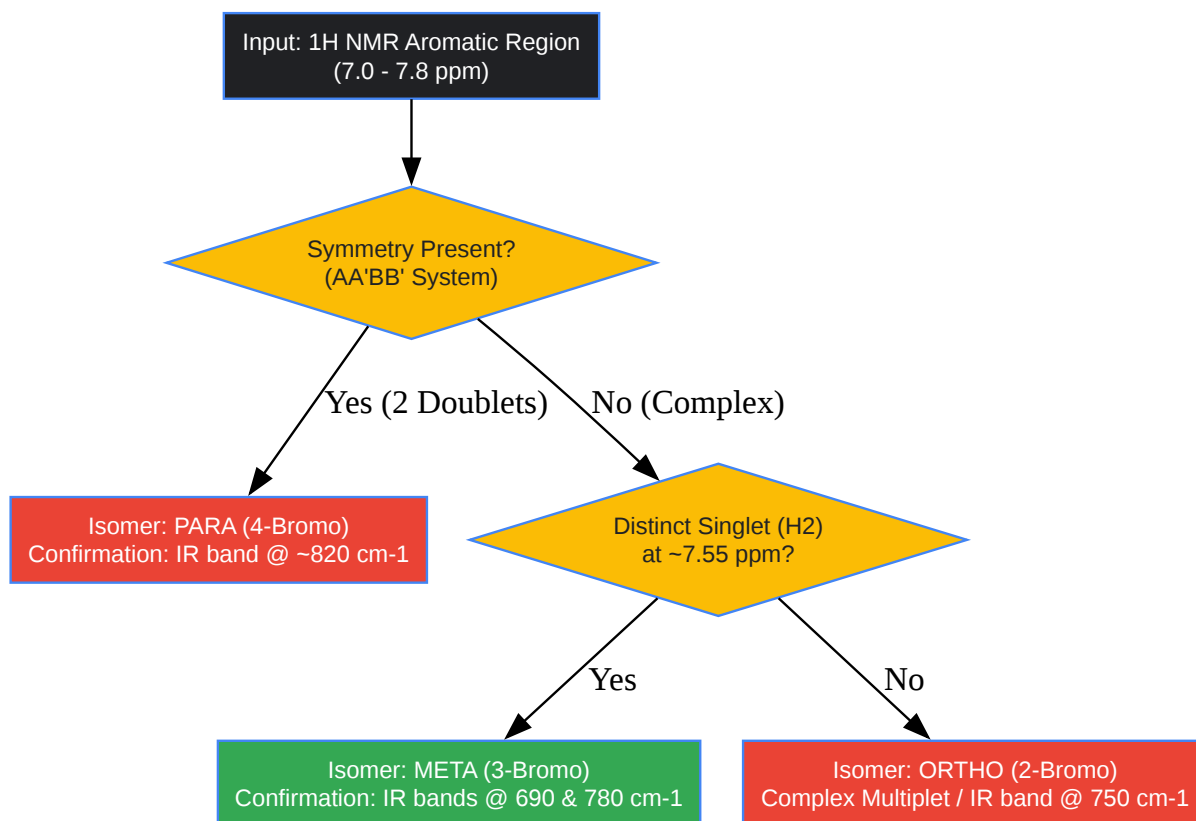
Input: 1H NMR Aromatic Region
(7.0 - 7.8 ppm)

Symmetry Present?
(AA'BB' System)

Yes (2 Doublets)

No (Complex)

Isomer: PARA (4-Bromo)
Confirmation: IR band @ ~820 cm-1

Distinct Singlet (H2)
at ~7.55 ppm?

Yes

No

Isomer: META (3-Bromo)
Confirmation: IR bands @ 690 & 780 cm-1

Isomer: ORTHO (2-Bromo)
Complex Multiplet / IR band @ 750 cm-1